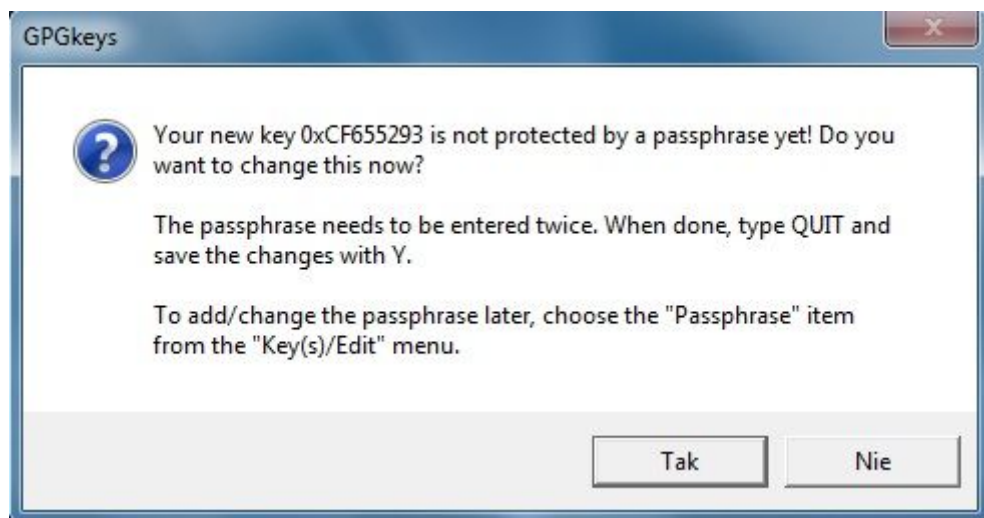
GPGkeys

Your new key 0xCF655293 is not protected by a passphrase yet! Do you want to change this now?

The passphrase needs to be entered twice. When done, type QUIT and save the changes with Y.

To add/change the passphrase later, choose the "Passphrase" item from the "Key(s)/Edit" menu.

Tak

Nie